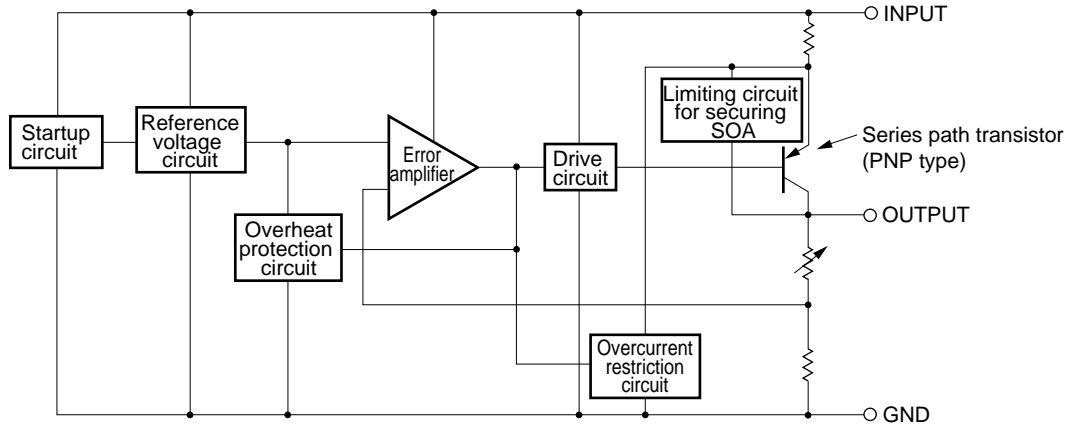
INPUT

Startup circuit

Reference voltage circuit

Error amplifier

Drive circuit

Limiting circuit for securing SOA

Series path transistor (PNP type)

OUTPUT

Overheat protection circuit

Overcurrent restriction circuit

GND